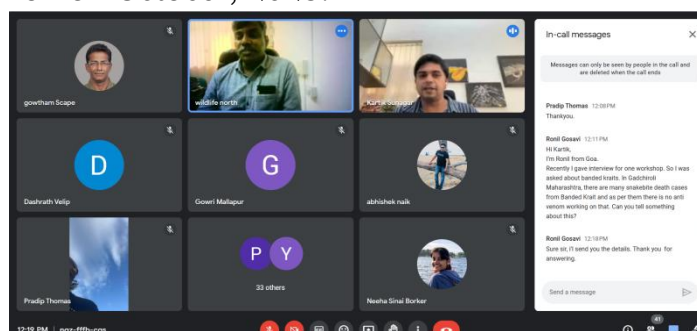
gowtham Scape

wildlife north

Kartik Sunagar

D

Dashrath Velip

G

Gowri Mallapur

abhishek naik

Pradip Thomas

P Y

33 others

Neeha Sinai Borker

In-call messages

Messages can only be seen by people in the call and are deleted when the call ends

Pradip Thomas 12:08 PM
Thankyou.

Ronil Gosavi 12:11 PM
Hi Kartik,
I'm Ronil from Goa.
Recently I gave interview for one workshop. So I was asked about banded kraits. In Gadchiroli Maharashtra, there are many snakebite death cases from Banded Krait and as per them there is no anti venom working on that. Can you tell something about this?

Ronil Gosavi 12:18 PM
Sure sir, I'll send you the details. Thank you for answering.

Send a message

12:19 PM | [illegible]

41